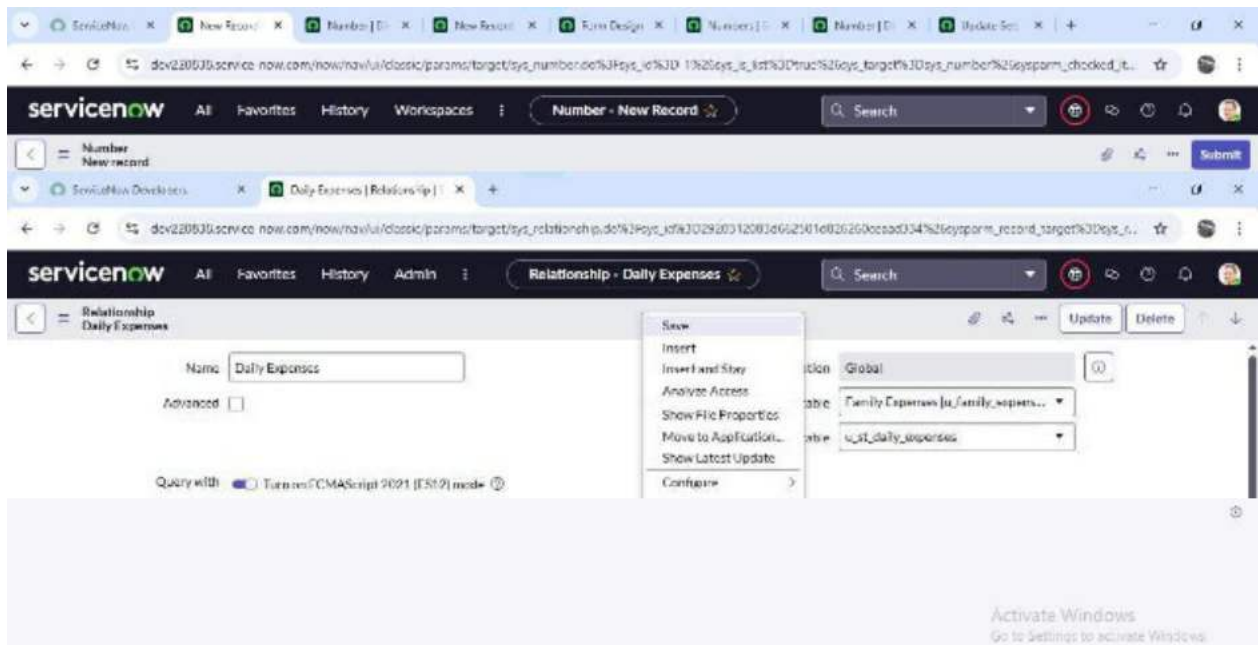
ServiceNow × New Record × Number | D × New Record × Form Design × Numbers | × Number | D × Update Set × +

dev220630.service-now.com/now/nav/ui/classic/params/target/sys_number.do%3Fsys_id%3D-1%26sys_is_list%3Dtrue%26sys_target%3Dsys_number%26sysparm_checked_it...

servicenow All Favorites History Workspaces Number - New Record Search

Number
New record

Submit

ServiceNow Developers × Daily Expenses | Relationship | × +

dev220630.service-now.com/now/nav/ui/classic/params/target/sys_relationship.do%3Fsys_id%3D2920312083d662501e826260ceaad334%26sysparm_record_target%3Dsys_r...

servicenow All Favorites History Admin Relationship - Daily Expenses Search

Relationship
Daily Expenses

Update Delete

Save
Insert
Insert and Stay
Analyze Access
Show File Properties
Move to Application...
Show Latest Update
Configure

Name Daily Expenses

Advanced

tion Global

table Family Expenses [u_family_expens...

table u_st_daily_expenses

Query with Turn on ECMAScript 2021 (ES12) mode

Activate Windows
Go to Settings to activate Windows.